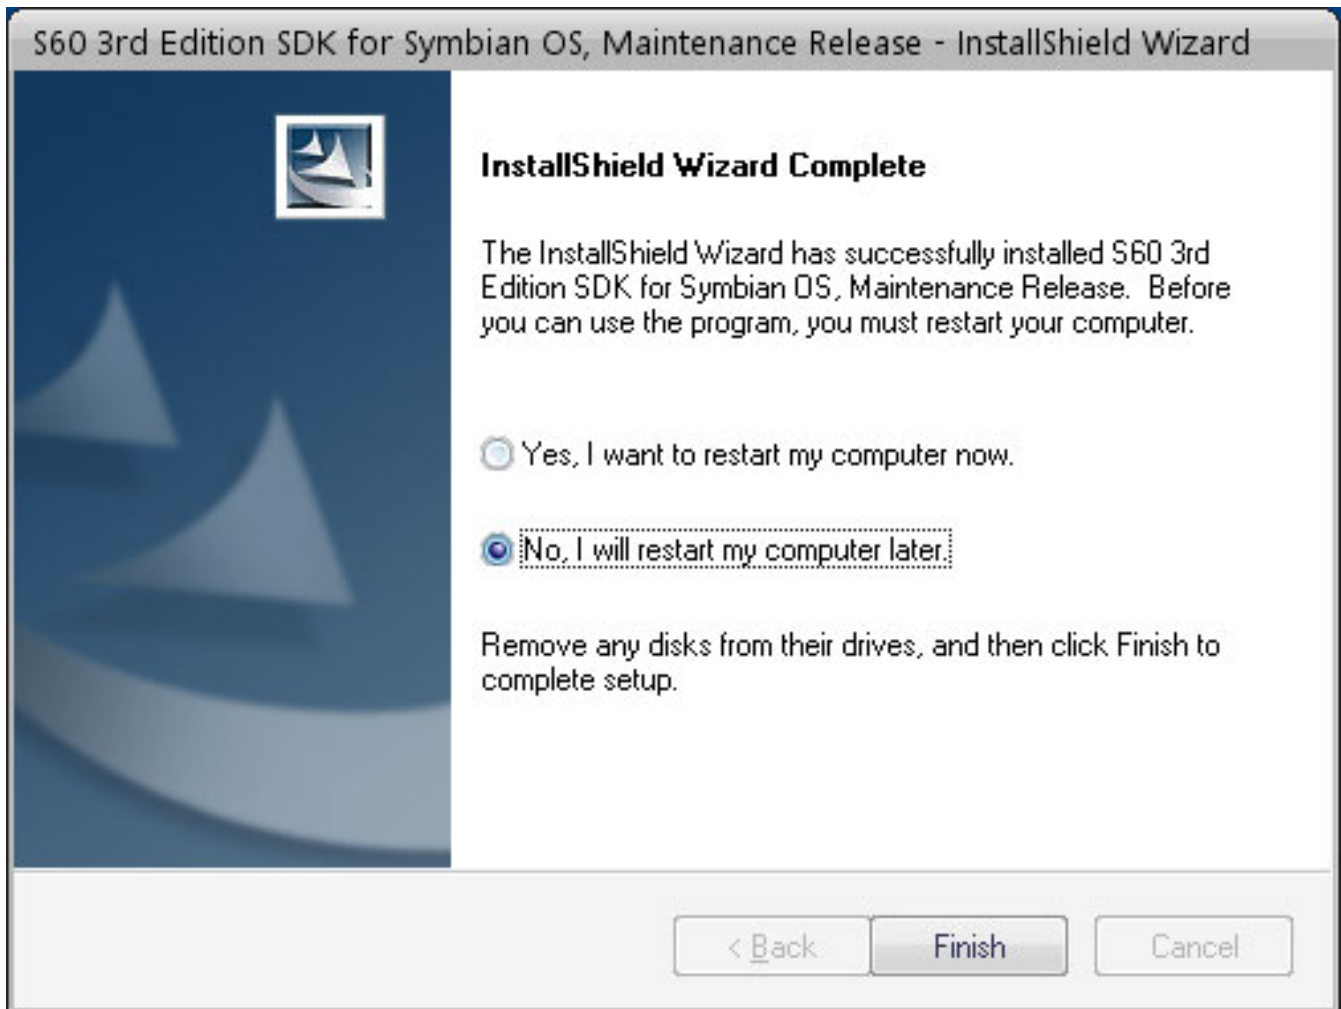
S60 3rd Edition SDK for Symbian OS, Maintenance Release - InstallShield Wizard

InstallShield Wizard Complete

The InstallShield Wizard has successfully installed S60 3rd Edition SDK for Symbian OS, Maintenance Release. Before you can use the program, you must restart your computer.

Yes, I want to restart my computer now.

No, I will restart my computer later.

Remove any disks from their drives, and then click Finish to complete setup.

< Back

Finish

Cancel